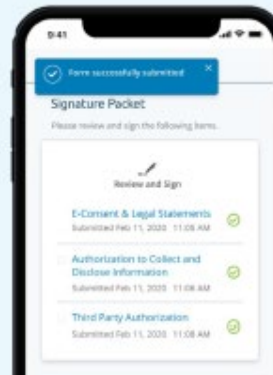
9:41

Form successfully submitted

×

Signature Packet

Please review and sign the following items.

Review and Sign

E-Consent & Legal Statements
Submitted Feb 11, 2020 11:06 AM

Authorization to Collect and Disclose Information
Submitted Feb 11, 2020 11:06 AM

Third Party Authorization
Submitted Feb 11, 2020 11:06 AM